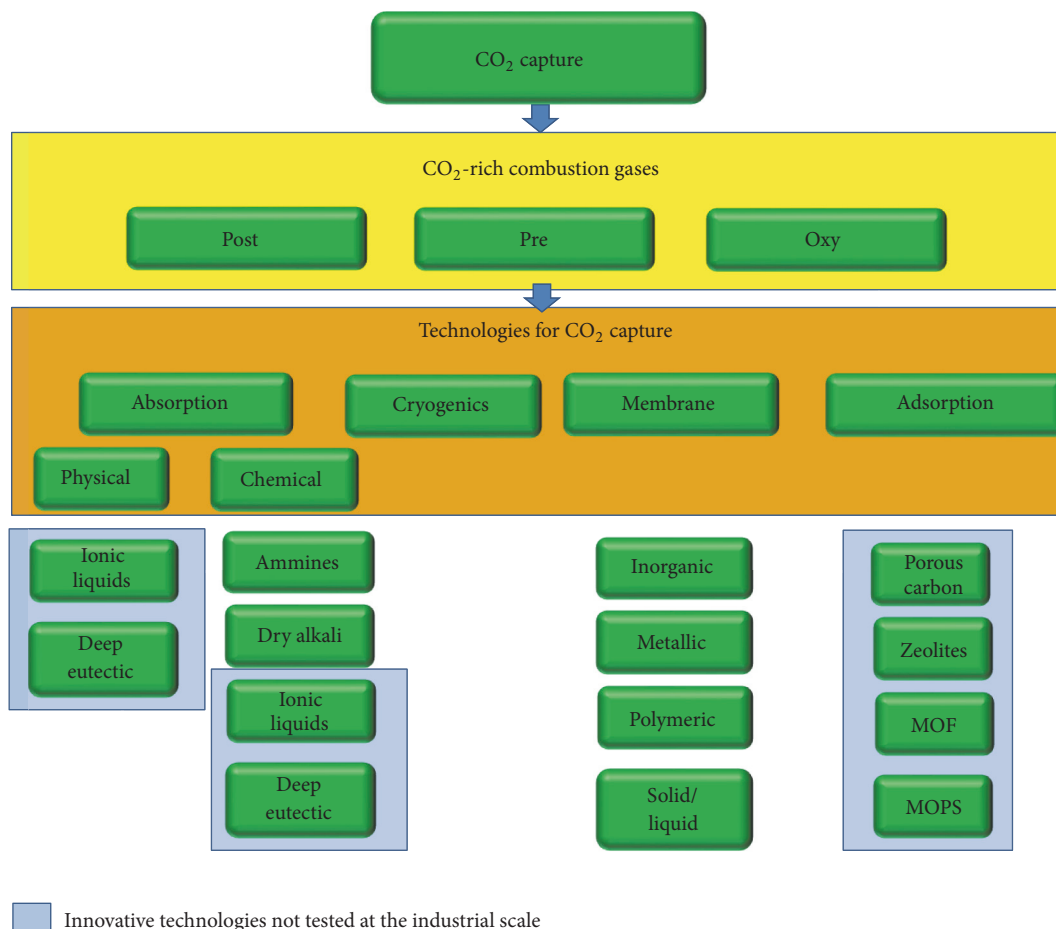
$CO_2$ capture

$CO_2$-rich combustion gases

Post

Pre

Oxy

Technologies for $CO_2$ capture

Absorption

Cryogenics

Membrane

Adsorption

Physical

Chemical

Ionic liquids

Deep eutectic

Ammines

Dry alkali

Ionic liquids

Deep eutectic

Inorganic

Metallic

Polymeric

Solid/ liquid

Porous carbon

Zeolites

MOF

MOPS

Innovative technologies not tested at the industrial scale